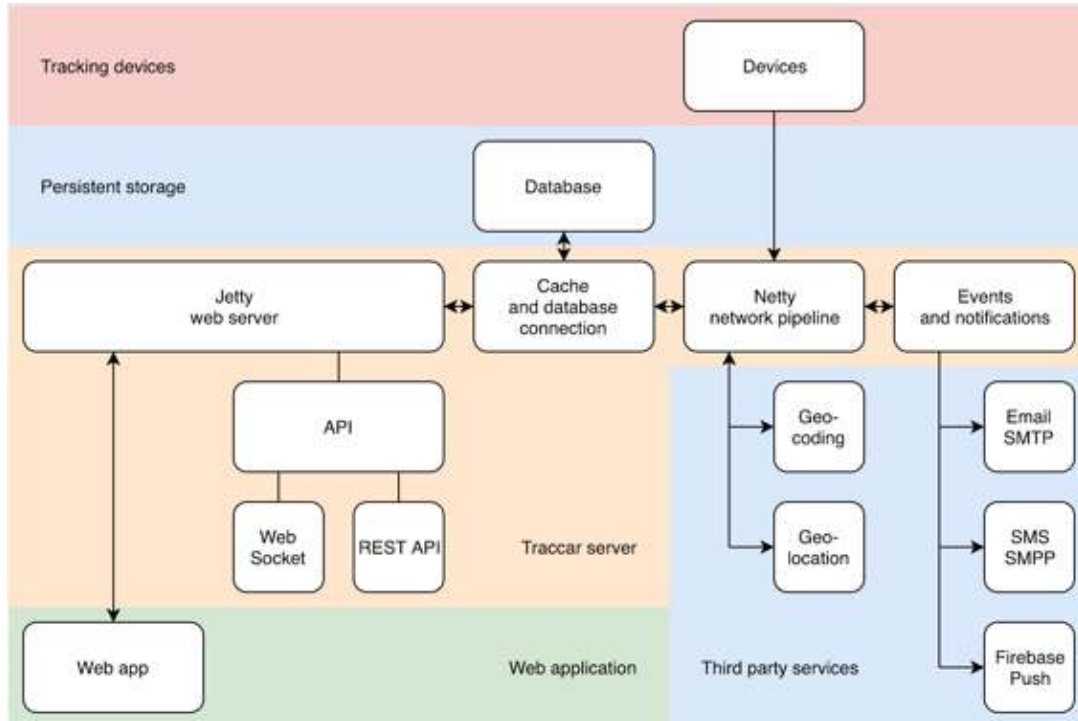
Tracking devices

Devices

Persistent storage

Database

Jetty web server

Cache and database connection

Netty network pipeline

Events and notifications

API

Geo-coding

Email SMTP

Web Socket

REST API

Traccar server

Geo-location

SMS SMPP

Web app

Web application

Third party services

Firebase Push